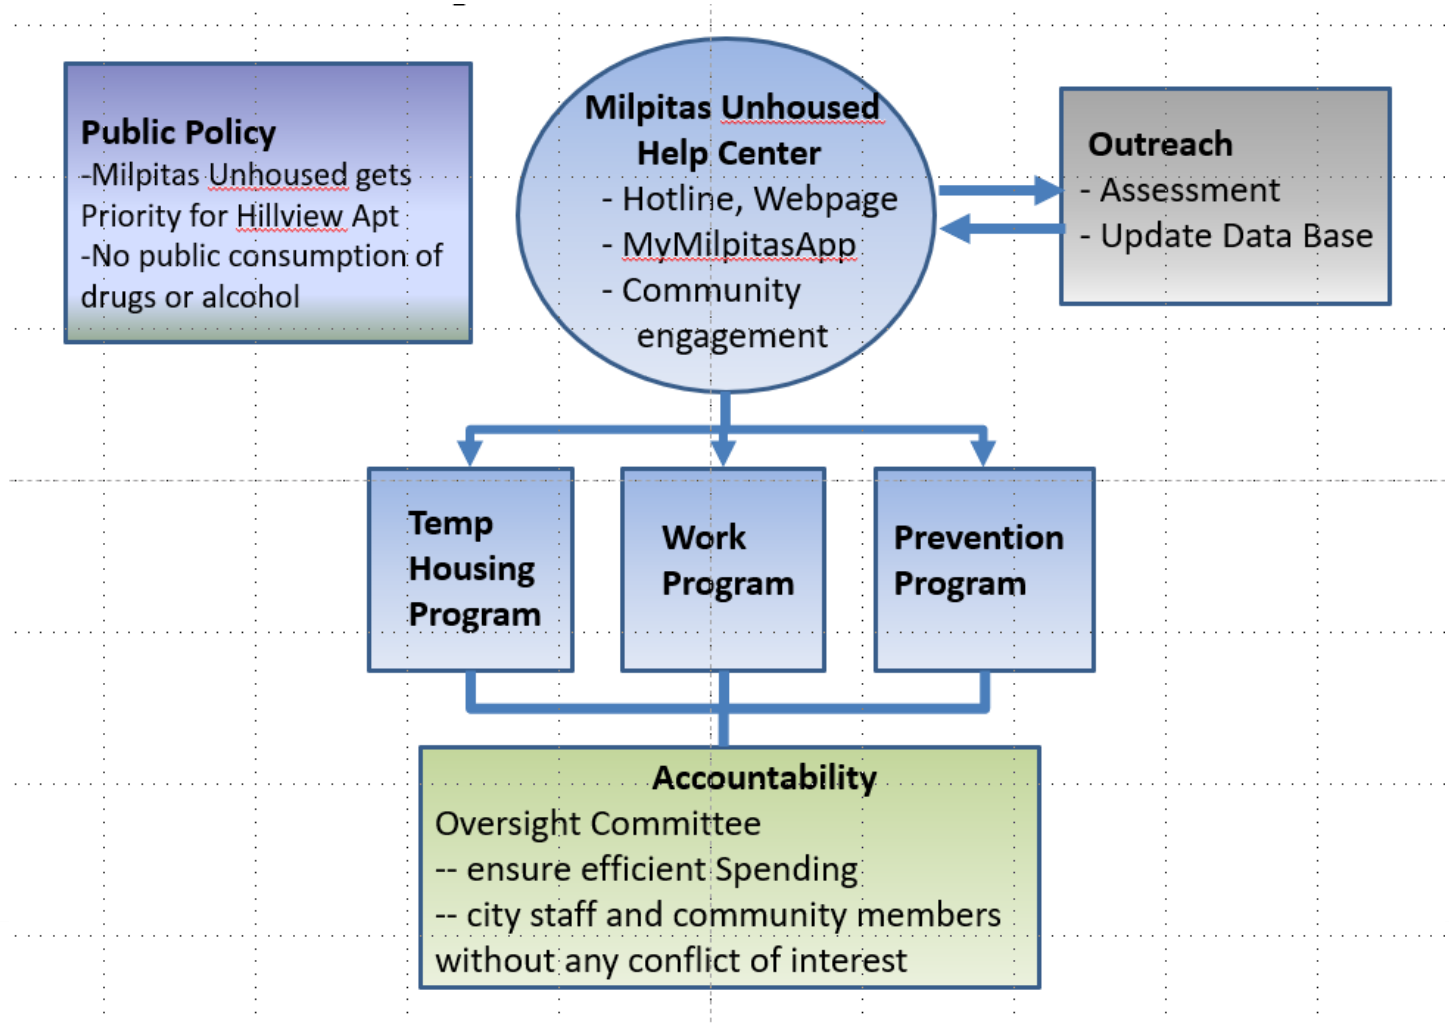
Public Policy
-Milpitas Unhoused gets Priority for Hillview Apt
-No public consumption of drugs or alcohol

Milpitas Unhoused Help Center
- Hotline, Webpage
- MyMilpitasApp
- Community engagement

Outreach
- Assessment
- Update Data Base

Temp Housing Program

Work Program

Prevention Program

Accountability
Oversight Committee
-- ensure efficient Spending
-- city staff and community members without any conflict of interest